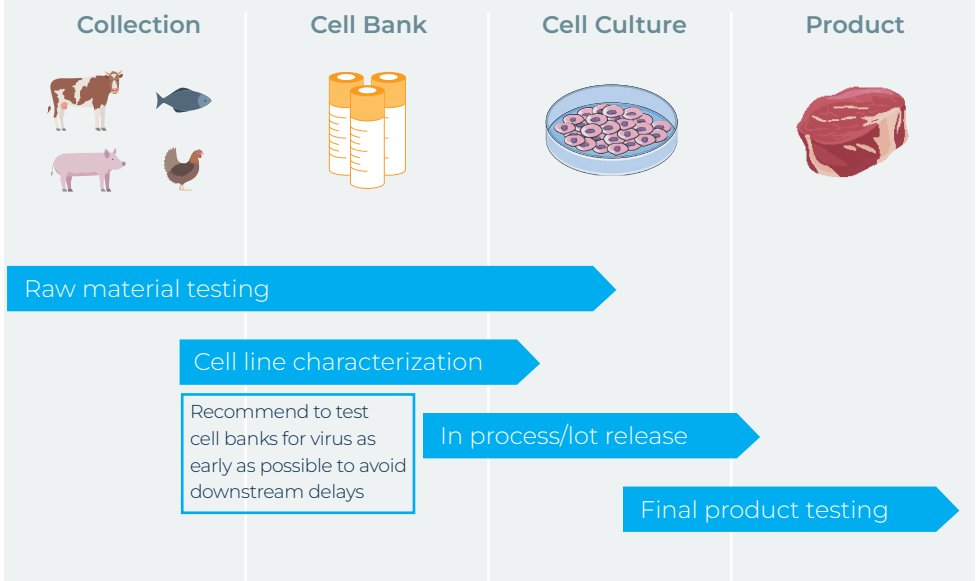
Collection

Cell Bank

Cell Culture

Product

Raw material testing

Cell line characterization

Recommend to test cell banks for virus as early as possible to avoid downstream delays

In process/lot release

Final product testing